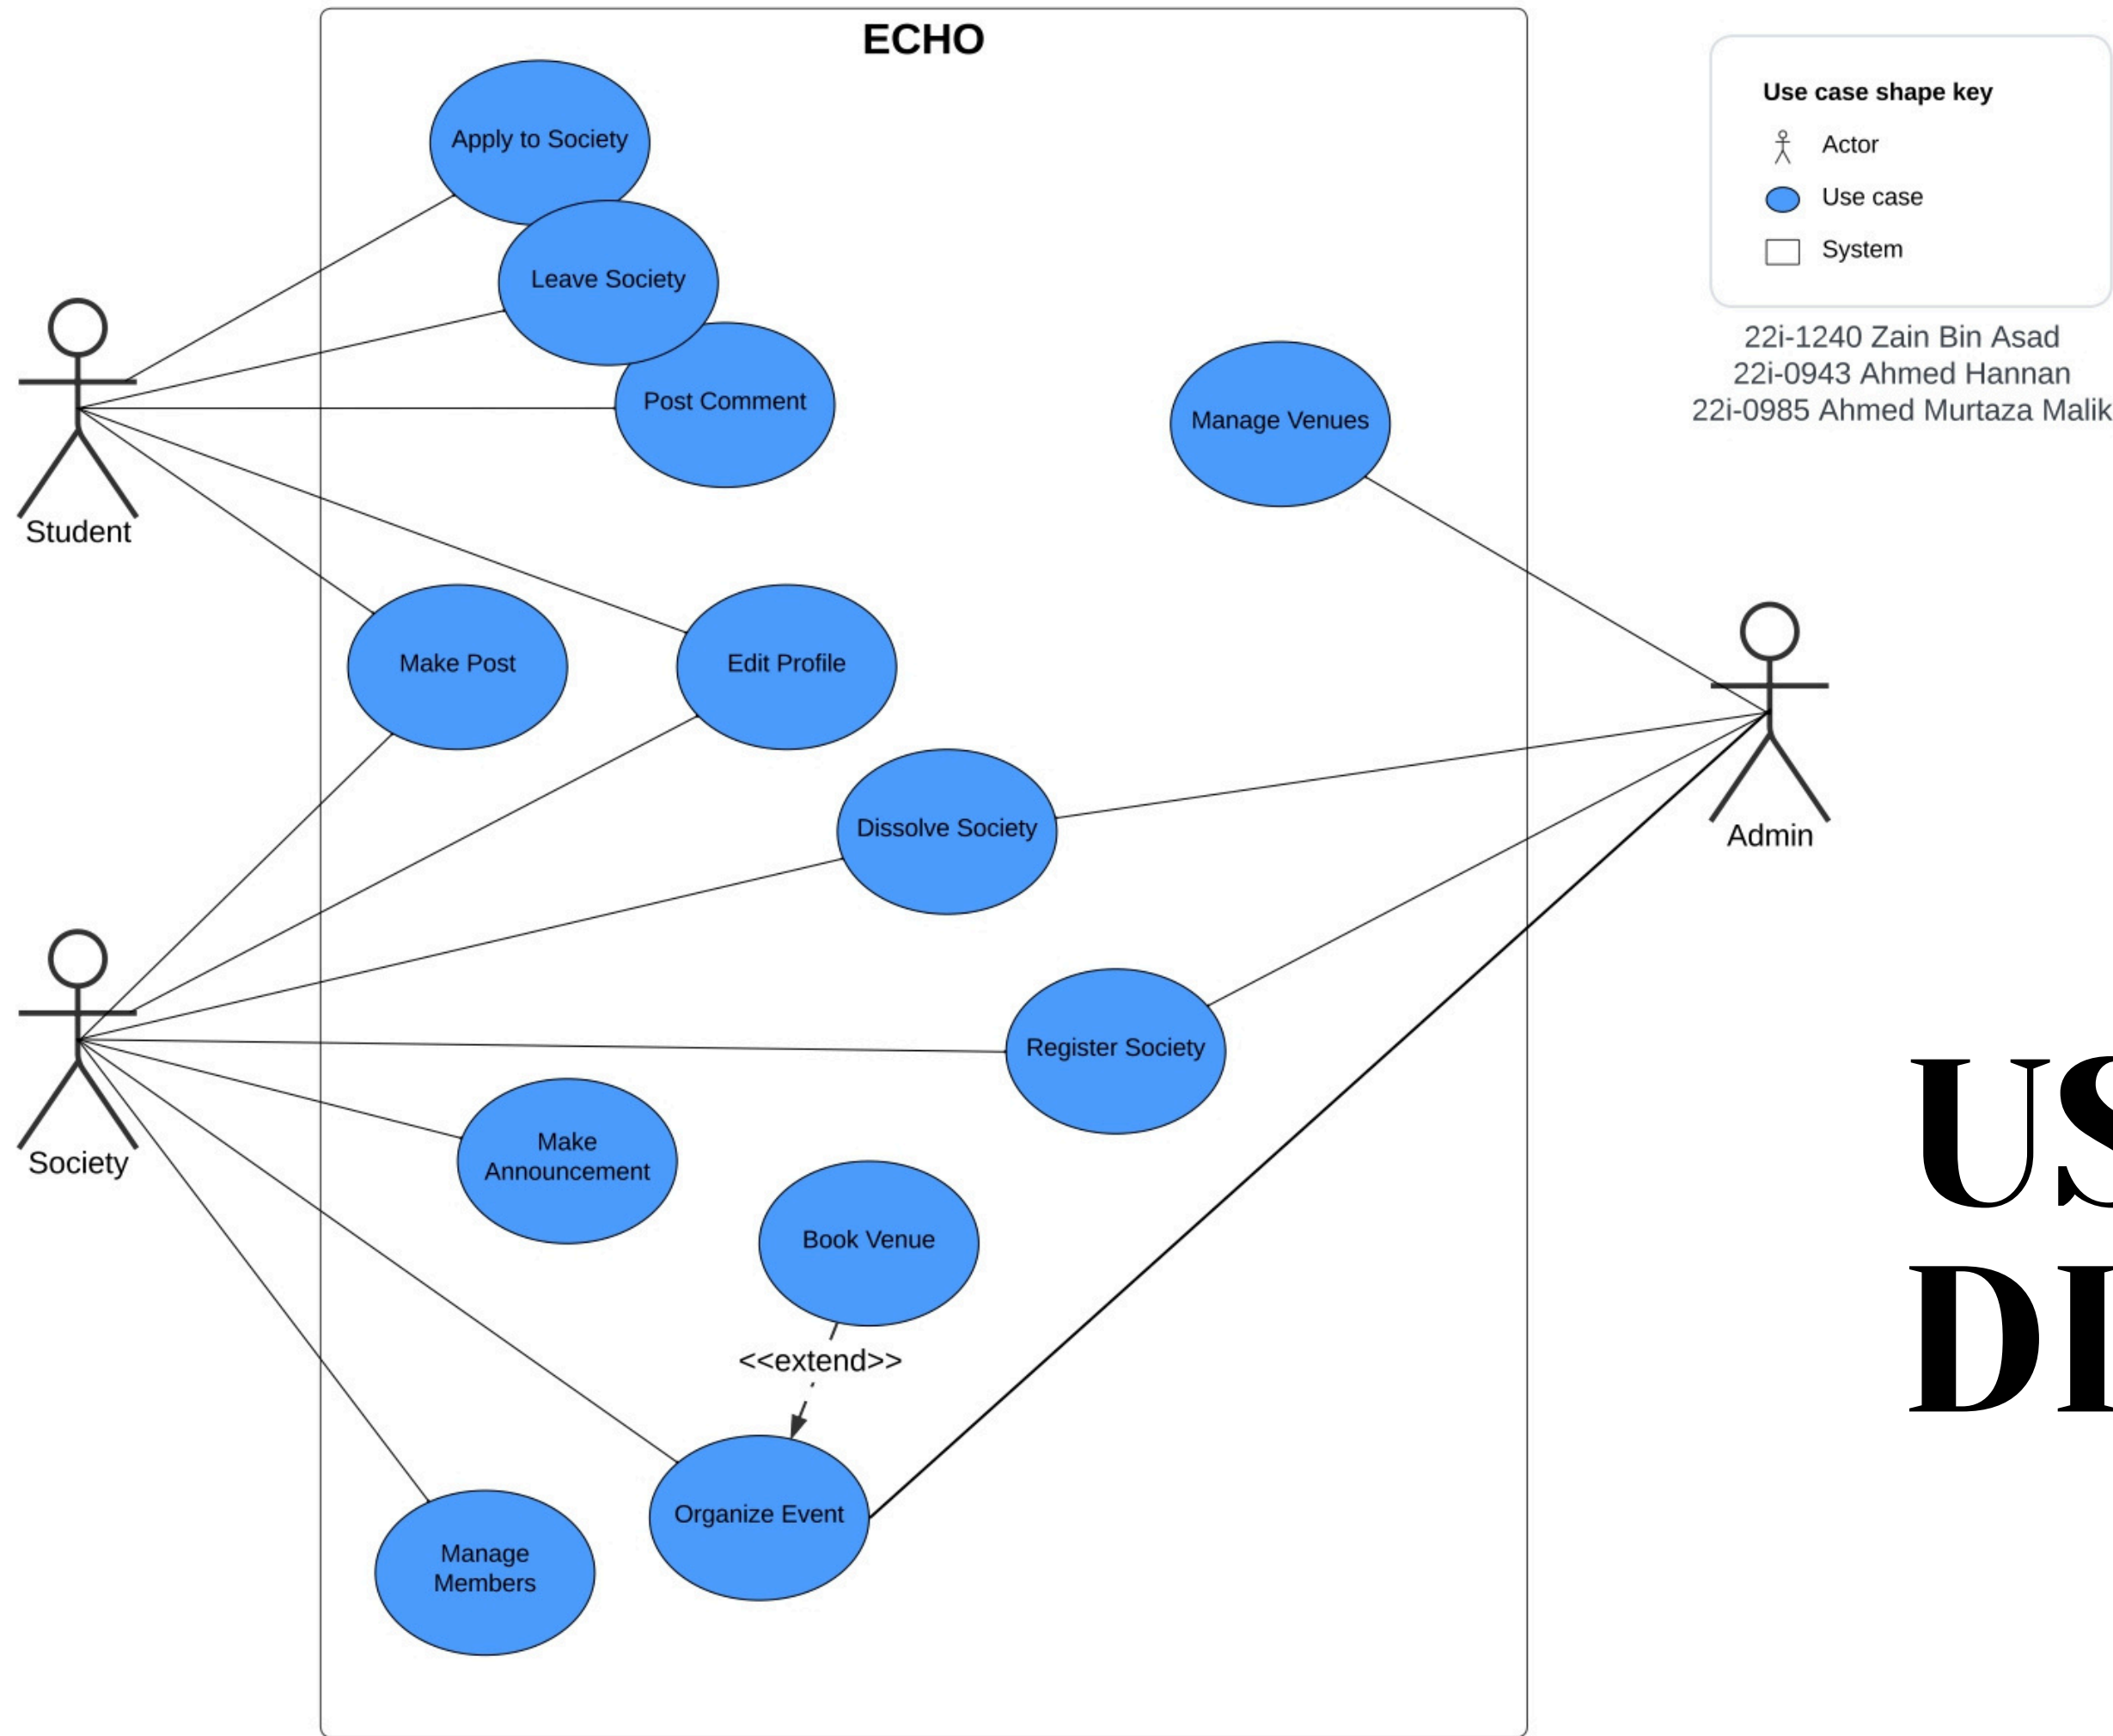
ECHO

Apply to Society

Leave Society

Post Comment

Manage Venues

Student

Make Post

Edit Profile

Dissolve Society

Admin

Society

Register Society

Make Announcement

Book Venue

<<extend>>

Organize Event

Manage Members

Use case shape key

Actor

Use case

System

22i-1240 Zain Bin Asad
22i-0943 Ahmed Hannan
22i-0985 Ahmed Murtaza Malik

US
DI